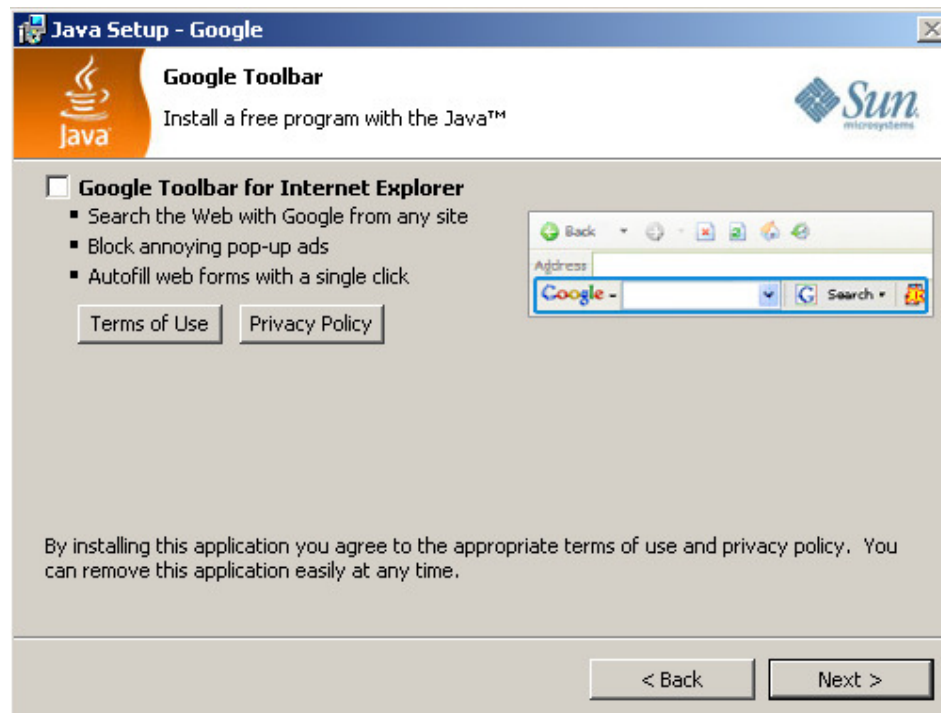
Java Setup - Google

Java

Google Toolbar

Install a free program with the Java™

Sun microsystems

Google Toolbar for Internet Explorer

- Search the Web with Google from any site
- Block annoying pop-up ads
- Autofill web forms with a single click

Terms of Use

Privacy Policy

Back

Address

Google

G Search

By installing this application you agree to the appropriate terms of use and privacy policy. You can remove this application easily at any time.

< Back

Next >